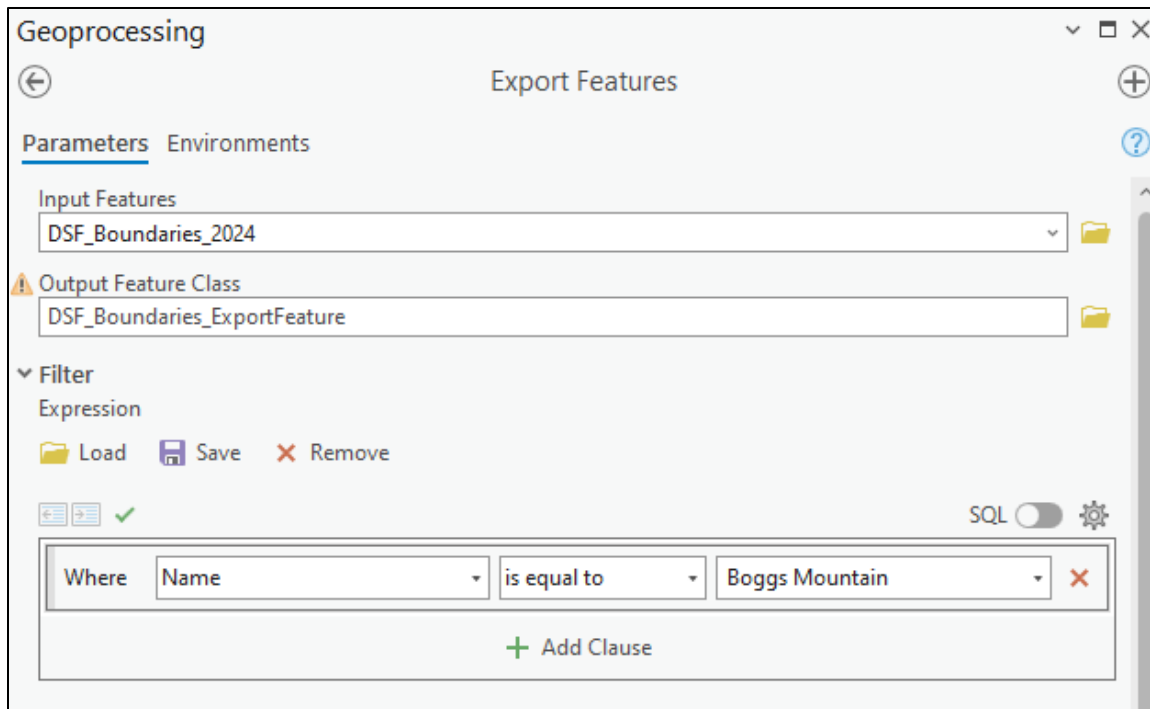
Geoprocessing

Export Features

Parameters Environments

Input Features
DSF_Boundaries_2024

Output Feature Class
DSF_Boundaries_ExportFeature

Filter
Expression

Load Save Remove

SQL

Where Name is equal to Boggs Mountain

Add Clause